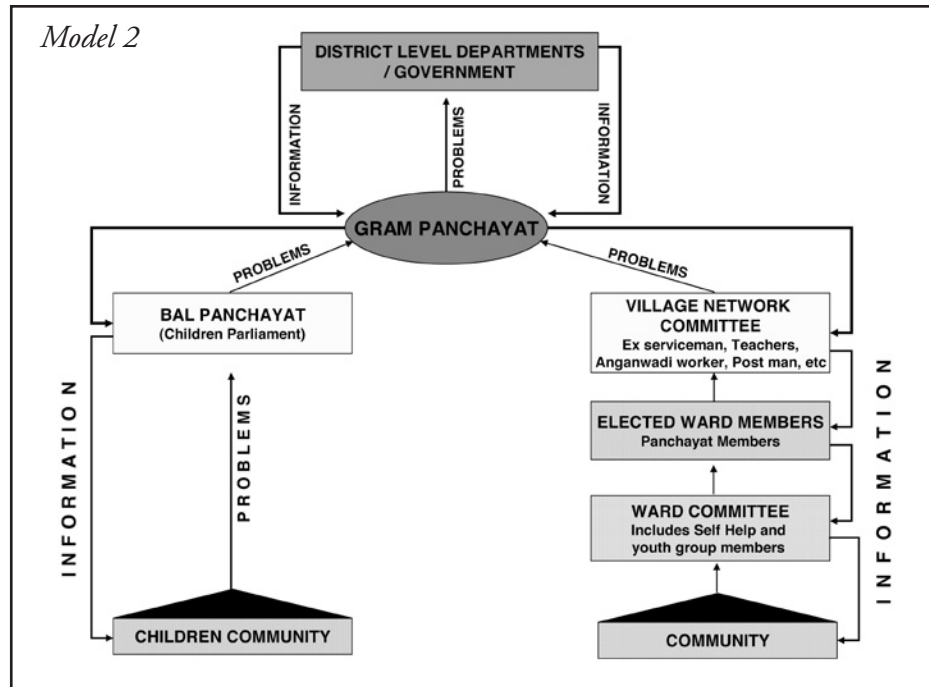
Model 2

DISTRICT LEVEL DEPARTMENTS / GOVERNMENT

INFORMATION

PROBLEMS

INFORMATION

GRAM PANCHAYAT

PROBLEMS

PROBLEMS

BAL PANCHAYAT
(Children Parliament)

VILLAGE NETWORK COMMITTEE
Ex serviceman, Teachers, Anganwadi worker, Post man, etc

INFORMATION

PROBLEMS

ELECTED WARD MEMBERS
Panchayat Members

WARD COMMITTEE
Includes Self Help and youth group members

INFORMATION

CHILDREN COMMUNITY

COMMUNITY